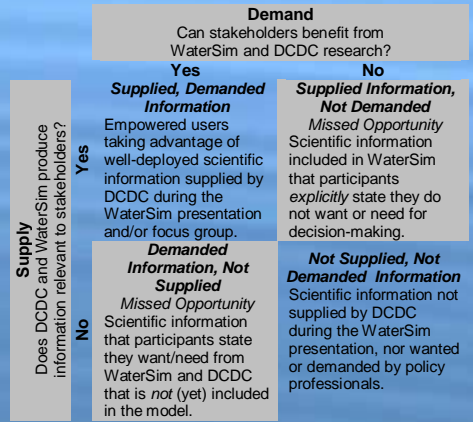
Demand
Can stakeholders benefit from WaterSim and DCDC research?

Supply
Does DCDC and WaterSim produce information relevant to stakeholders?

| | Yes | No |
|---|---|---|
| Yes | ***Supplied, Demanded Information*** Empowered users taking advantage of well-deployed scientific information supplied by DCDC during the WaterSim presentation and/or focus group. | ***Supplied Information, Not Demanded*** *Missed Opportunity* Scientific information included in WaterSim that participants *explicitly* state they do not want or need for decision-making. |
| No | ***Demanded Information, Not Supplied*** *Missed Opportunity* Scientific information that participants state they want/need from WaterSim and DCDC that is *not* (yet) included in the model. | ***Not Supplied, Not Demanded Information*** Scientific information not supplied by DCDC during the WaterSim presentation, nor wanted or demanded by policy professionals. |